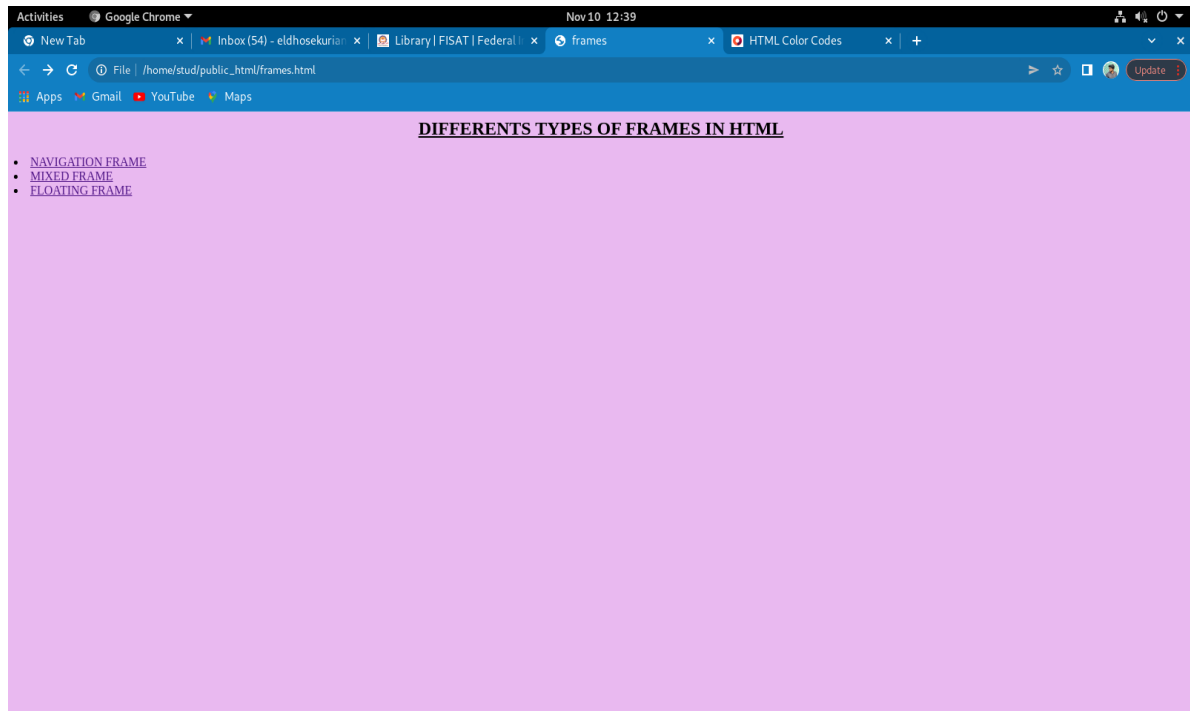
Activities Google Chrome Nov 10 12:39

New Tab × Inbox (54) - eldhosekurian × Library | FISAT | Federal I × frames × HTML Color Codes × +

File | /home/stud/public_html/frames.html

Update

Apps Gmail YouTube Maps

DIFFERENTS TYPES OF FRAMES IN HTML

- NAVIGATION FRAME
- MIXED FRAME
- FLOATING FRAME